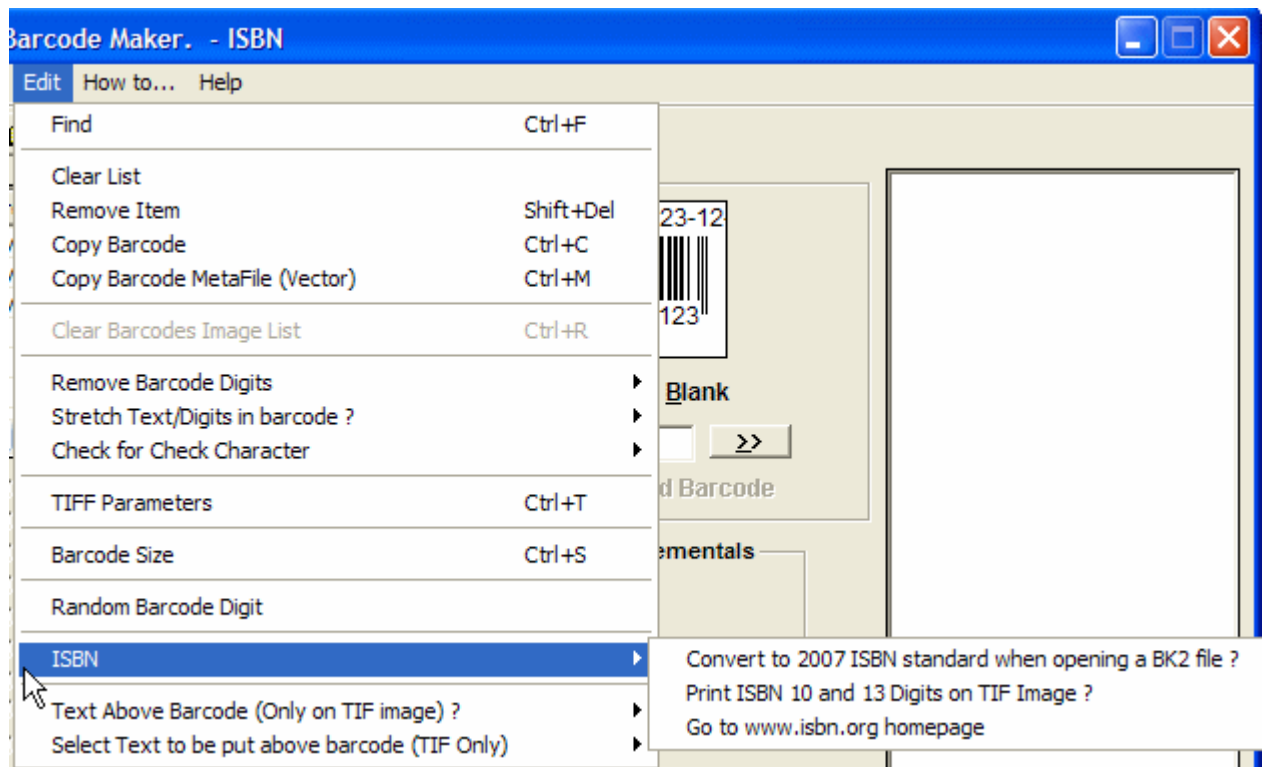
Barcode Maker. - ISBN

Edit How to... Help

Find Ctrl+F

Clear List
Remove Item Shift+Del
Copy Barcode Ctrl+C
Copy Barcode MetaFile (Vector) Ctrl+M

Clear Barcodes Image List Ctrl+R

Remove Barcode Digits
Stretch Text/Digits in barcode ?
Check for Check Character

TIFF Parameters Ctrl+T

Barcode Size Ctrl+S

Random Barcode Digit

ISBN

Text Above Barcode (Only on TIF image) ?
Select Text to be put above barcode (TIF Only)

Convert to 2007 ISBN standard when opening a BK2 file ?
Print ISBN 10 and 13 Digits on TIF Image ?
Go to www.isbn.org homepage

23-12
123
Blank
>>
d Barcode
ementals